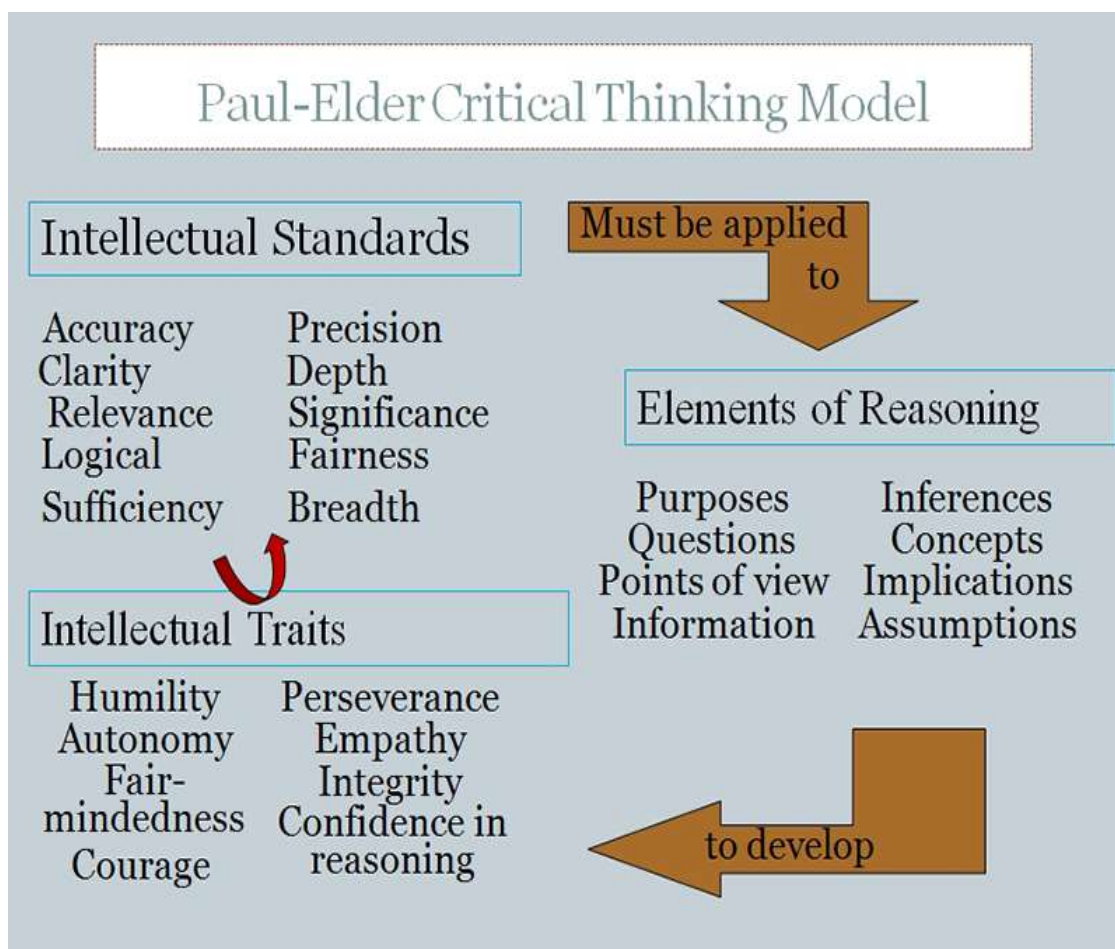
Paul-Elder Critical Thinking Model

Intellectual Standards

Accuracy
Clarity
Relevance
Logical
Sufficiency

Precision
Depth
Significance
Fairness
Breadth

Must be applied to

Elements of Reasoning

Purposes
Questions
Points of view
Information

Inferences
Concepts
Implications
Assumptions

Intellectual Traits

Humility
Autonomy
Fair-mindedness
Courage

Perseverance
Empathy
Integrity
Confidence in reasoning

to develop